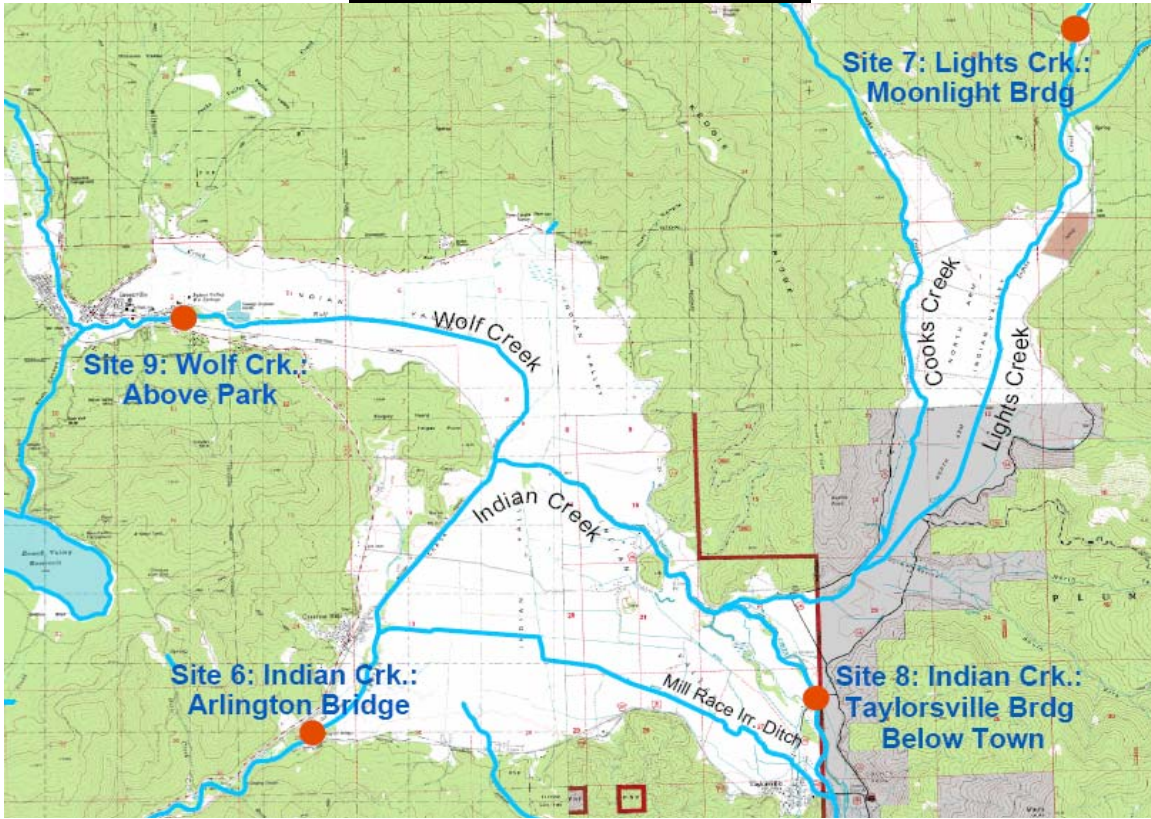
Site 7: Lights Crk.: Moonlight Brdg

Cooks Creek

Lights Creek

Wolf Creek

Site 9: Wolf Crk.: Above Park

Indian Creek

Site 6: Indian Crk.: Arlington Bridge

Mill Race Irr. Ditch

Site 8: Indian Crk.: Taylorsville Brdg Below Town

PLUM